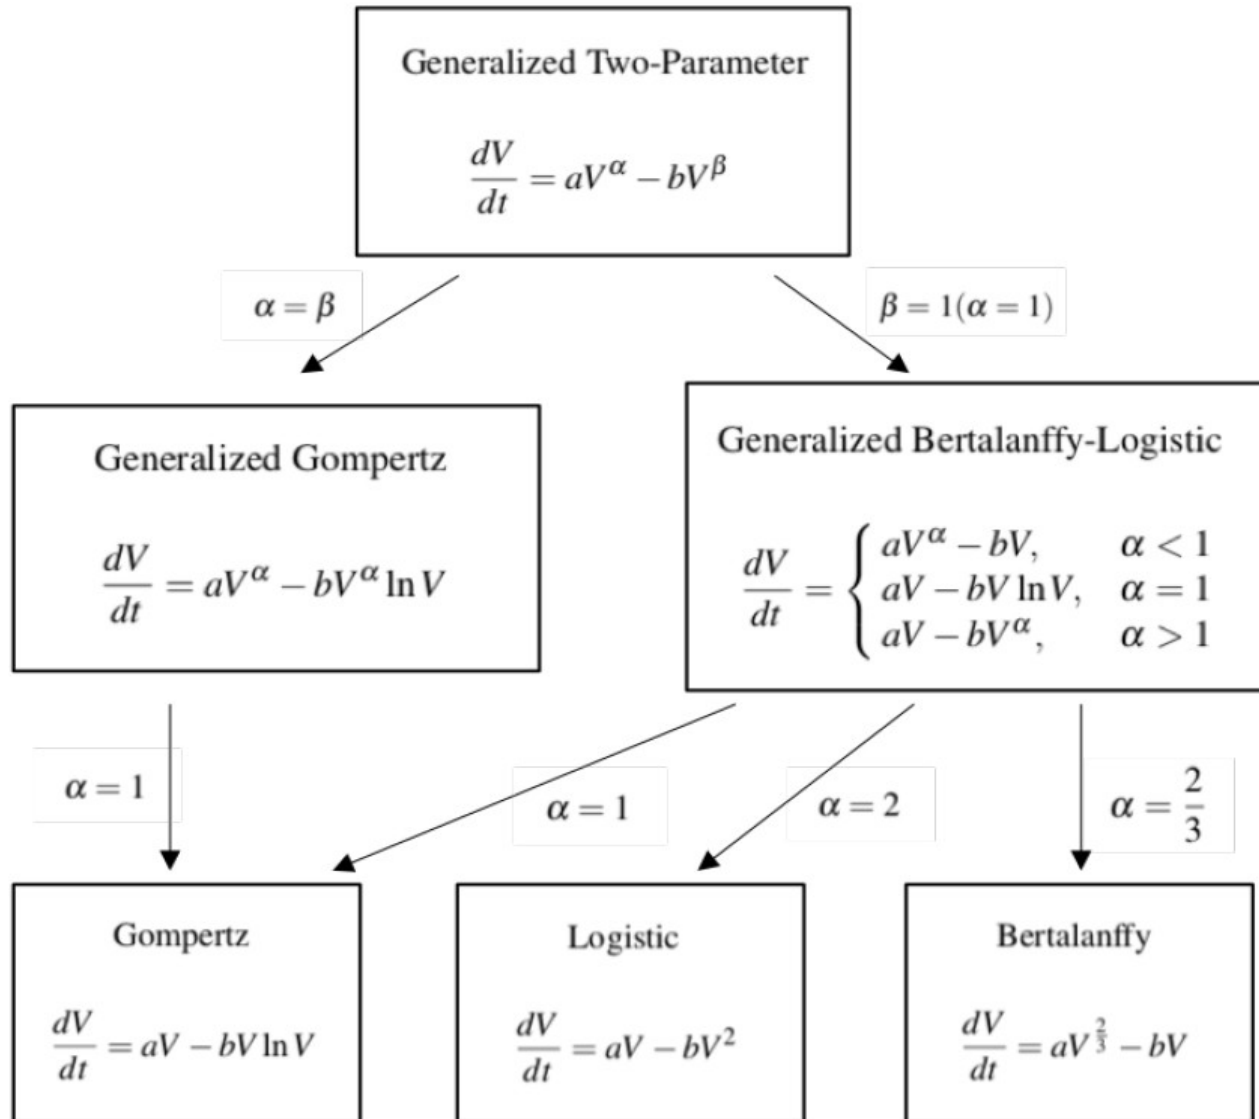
Generalized Two-Parameter

$\frac{dV}{dt} = aV^{\alpha} - bV^{\beta}$

$\alpha = \beta$

$\beta = 1(\alpha = 1)$

Generalized Gompertz

$\frac{dV}{dt} = aV^{\alpha} - bV^{\alpha} \ln V$

Generalized Bertalanffy-Logistic

$\frac{dV}{dt} = \begin{cases} aV^{\alpha} - bV, & \alpha < 1 \\ aV - bV \ln V, & \alpha = 1 \\ aV - bV^{\alpha}, & \alpha > 1 \end{cases}$

$\alpha = 1$

$\alpha = 1$

$\alpha = 2$

$\alpha = \frac{2}{3}$

Gompertz

$\frac{dV}{dt} = aV - bV \ln V$

Logistic

$\frac{dV}{dt} = aV - bV^2$

Bertalanffy

$\frac{dV}{dt} = aV^{\frac{2}{3}} - bV$